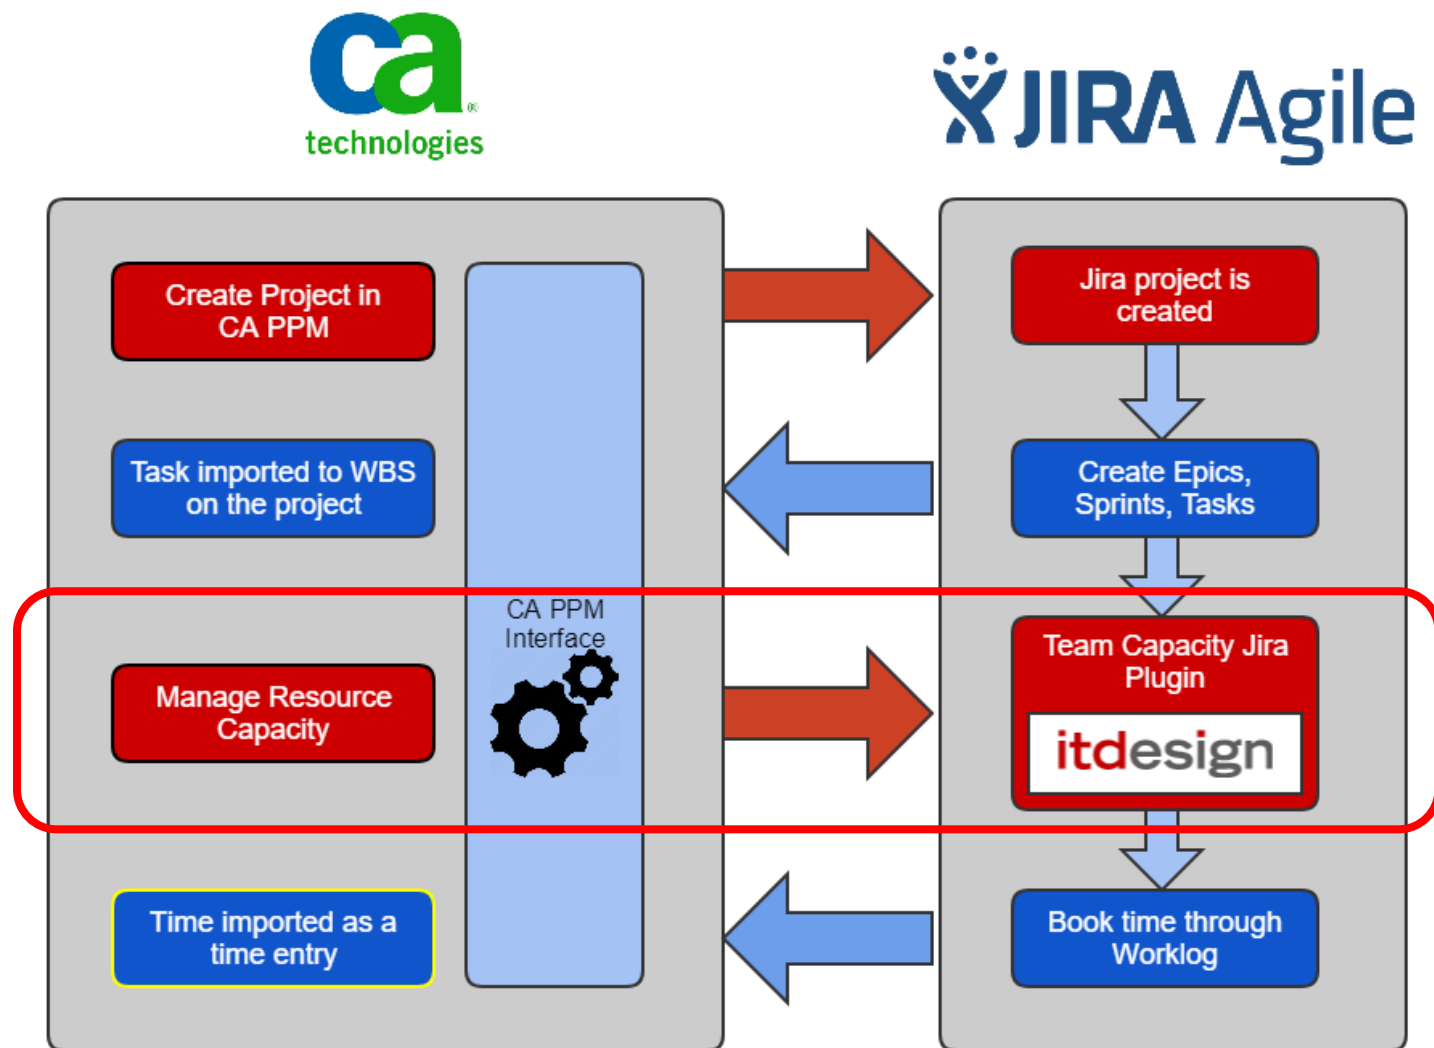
ca technologies

JIRA Agile

Create Project in CA PPM

Task imported to WBS on the project

Manage Resource Capacity

Time imported as a time entry

CA PPM Interface

Jira project is created

Create Epics, Sprints, Tasks

Team Capacity Jira Plugin

itdesign

Book time through Worklog